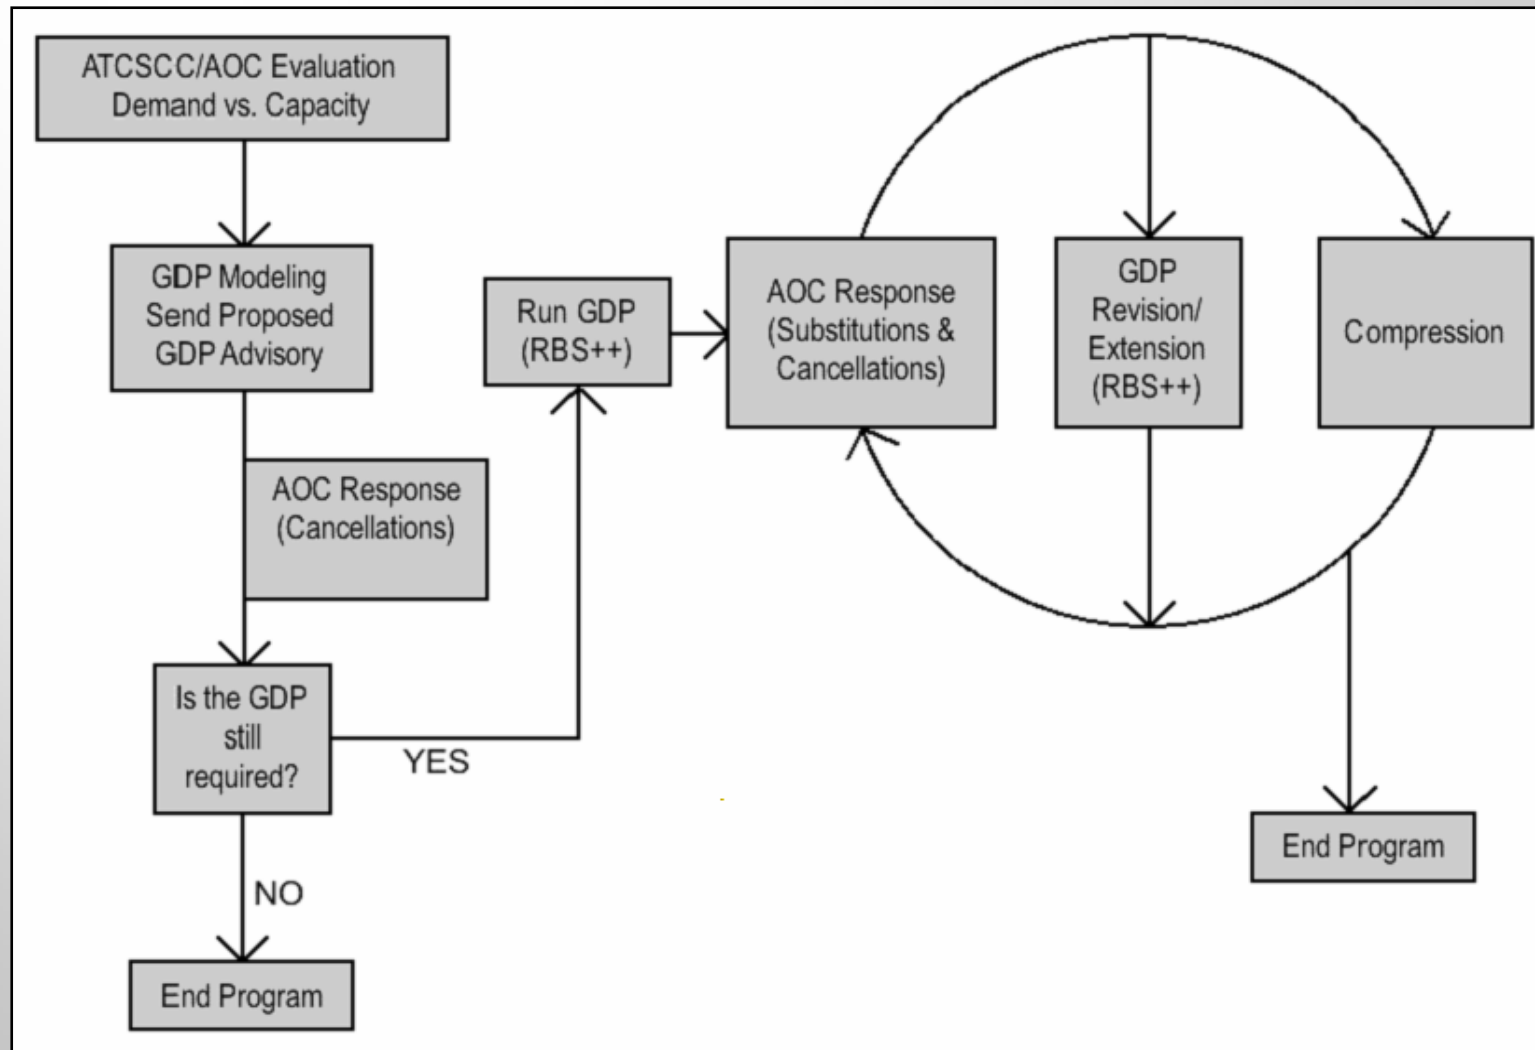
ATCSCC/AOC Evaluation
Demand vs. Capacity

GDP Modeling
Send Proposed
GDP Advisory

AOC Response
(Cancellations)

Is the GDP still required?

YES

NO

End Program

Run GDP
(RBS++)

AOC Response
(Substitutions & Cancellations)

GDP
Revision/
Extension
(RBS++)

Compression

End Program